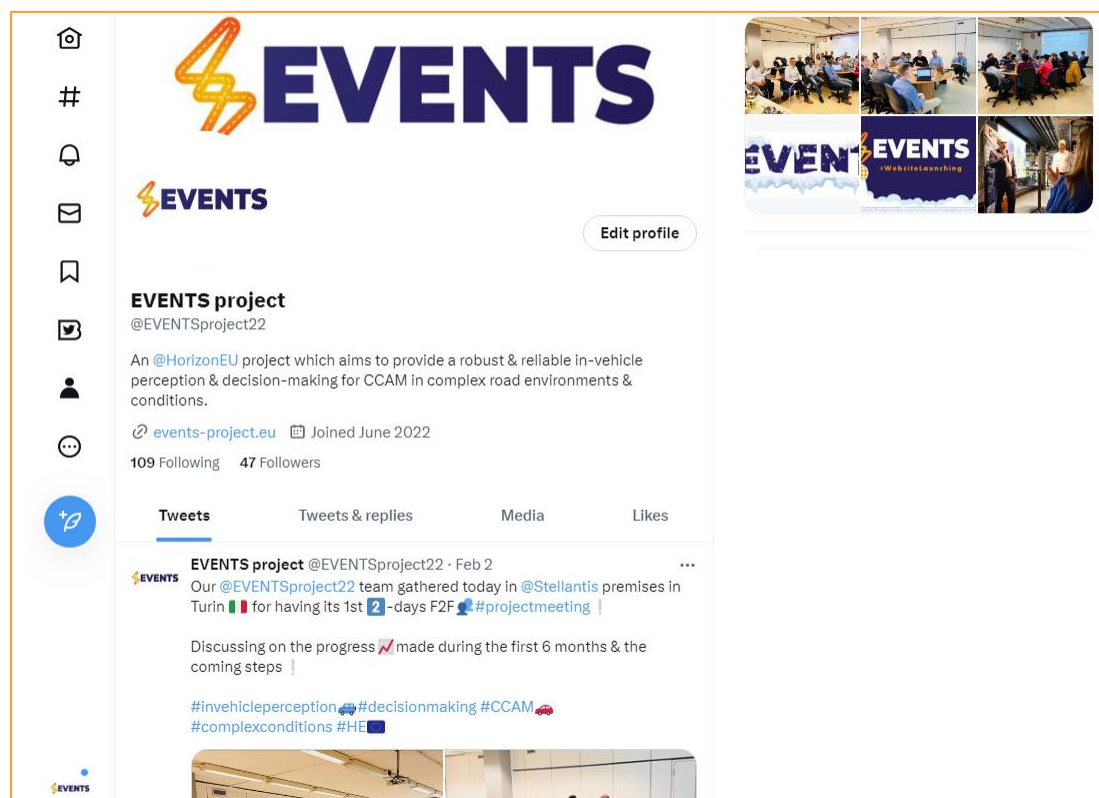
EVENTS

EVENTS

Edit profile

EVENTS project
@EVENTSproject22

An @HorizonEU project which aims to provide a robust & reliable in-vehicle perception & decision-making for CCAM in complex road environments & conditions.

events-project.eu Joined June 2022

109 Following 47 Followers

Tweets Tweets & replies Media Likes

EVENTS

EVENTS project @EVENTSproject22 · Feb 2

Our @EVENTSproject22 team gathered today in @Stellantis premises in Turin 🇮🇹 for having its 1st 2️⃣-days F2F👥#projectmeeting ❕

Discussing on the progress 📈 made during the first 6 months & the coming steps ❕

#invehicleperception🚙#decisionmaking #CCAM🚗 #complexconditions #HE🇪🇺

EVENTS

EVENT

EVENTS
#WebsiteLaunching